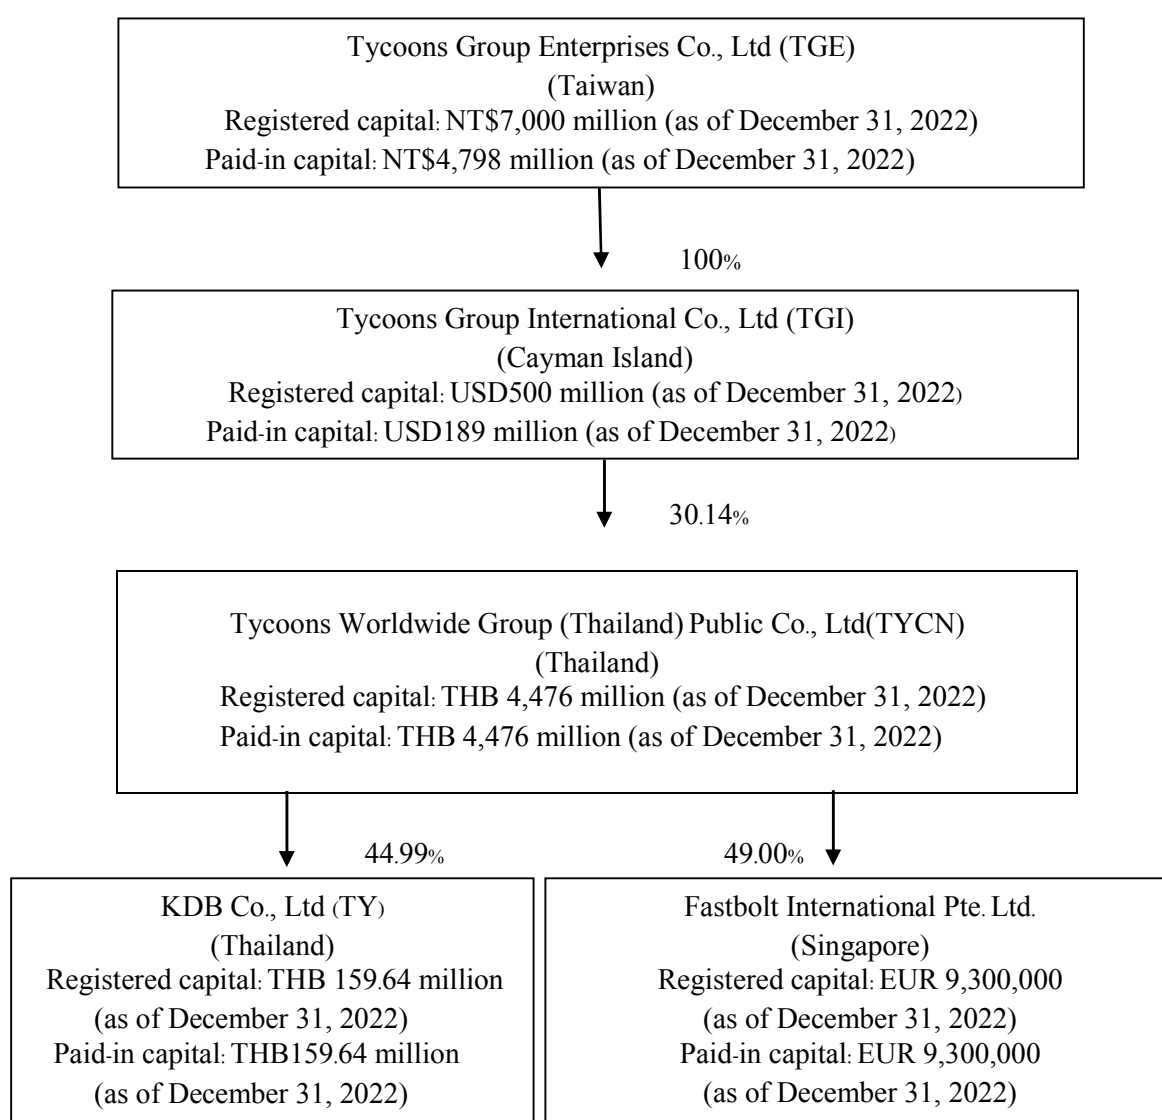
Tycoons Group Enterprises Co., Ltd (TGE)
(Taiwan)
Registered capital: NT$7,000 million (as of December 31, 2022)
Paid-in capital: NT$4,798 million (as of December 31, 2022)

100%

Tycoons Group International Co., Ltd (TGI)
(Cayman Island)
Registered capital: USD500 million (as of December 31, 2022)
Paid-in capital: USD189 million (as of December 31, 2022)

30.14%

Tycoons Worldwide Group (Thailand) Public Co., Ltd(TYCN)
(Thailand)
Registered capital: THB 4,476 million (as of December 31, 2022)
Paid-in capital: THB 4,476 million (as of December 31, 2022)

44.99%

49.00%

KDB Co., Ltd (TY)
(Thailand)
Registered capital: THB 159.64 million
(as of December 31, 2022)
Paid-in capital: THB159.64 million
(as of December 31, 2022)

Fastbolt International Pte. Ltd.
(Singapore)
Registered capital: EUR 9,300,000
(as of December 31, 2022)
Paid-in capital: EUR 9,300,000
(as of December 31, 2022)